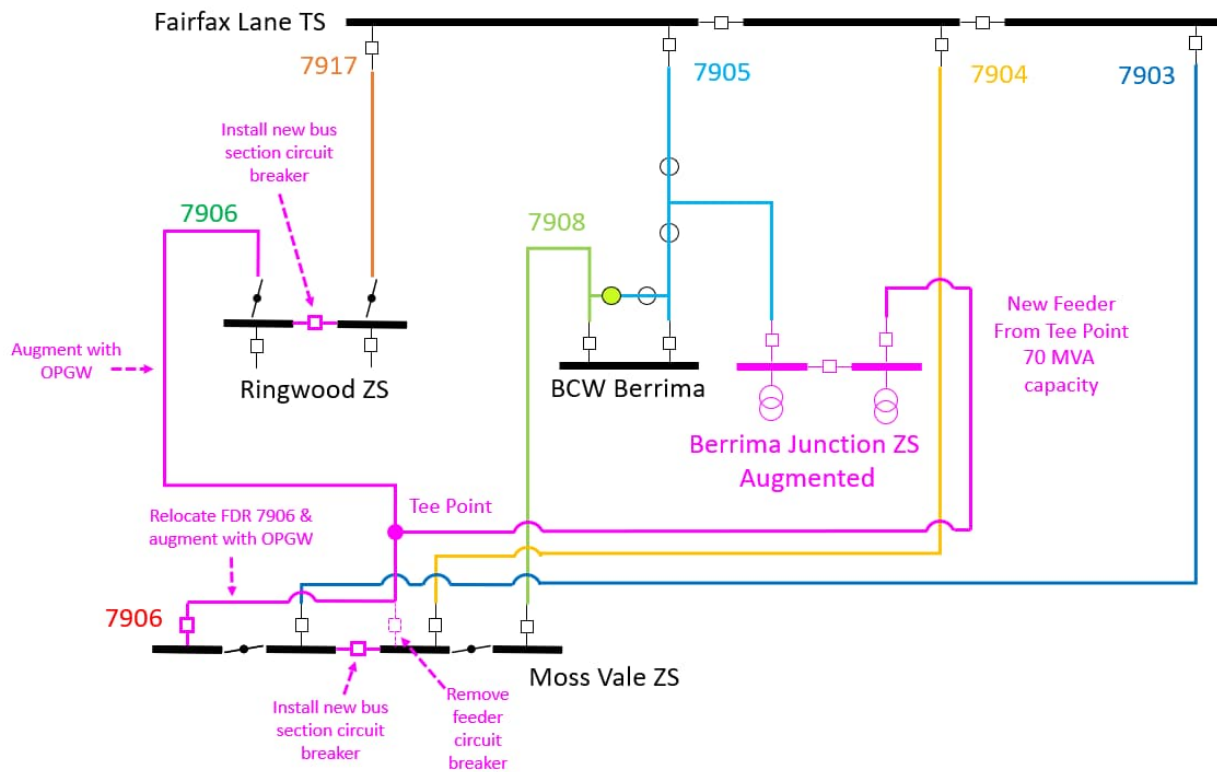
Fairfax Lane TS

7917

7905

7904

7903

Install new bus section circuit breaker

7906

7908

New Feeder From Tee Point 70 MVA capacity

Augment with OPGW

Ringwood ZS

BCW Berrima

Berrima Junction ZS Augmented

Tee Point

Relocate FDR 7906 & augment with OPGW

7906

Moss Vale ZS

Install new bus section circuit breaker

Remove feeder circuit breaker